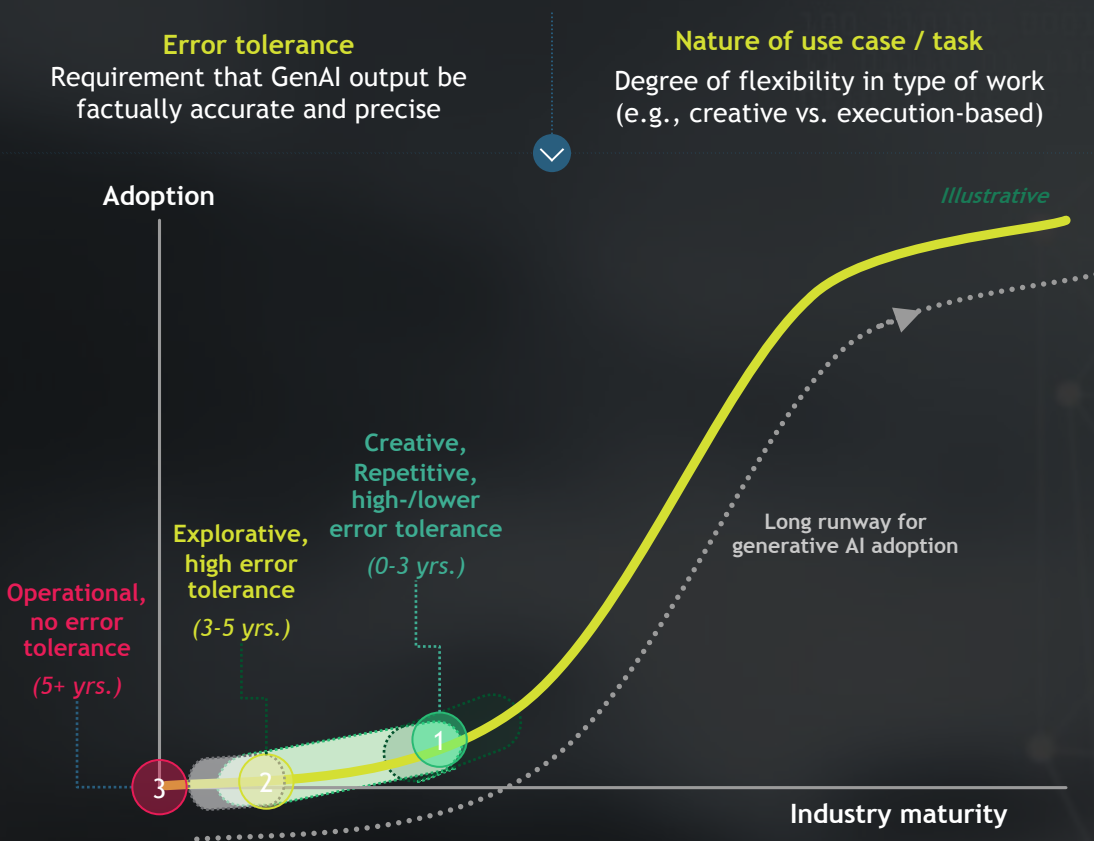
Error tolerance
Requirement that GenAI output be factually accurate and precise

Nature of use case / task
Degree of flexibility in type of work (e.g., creative vs. execution-based)

Adoption

Illustrative

Creative, Repetitive, high-/lower error tolerance
(0-3 yrs.)

Explorative, high error tolerance
(3-5 yrs.)

Operational, no error tolerance
(5+ yrs.)

Long runway for generative AI adoption

1

2

3

Industry maturity